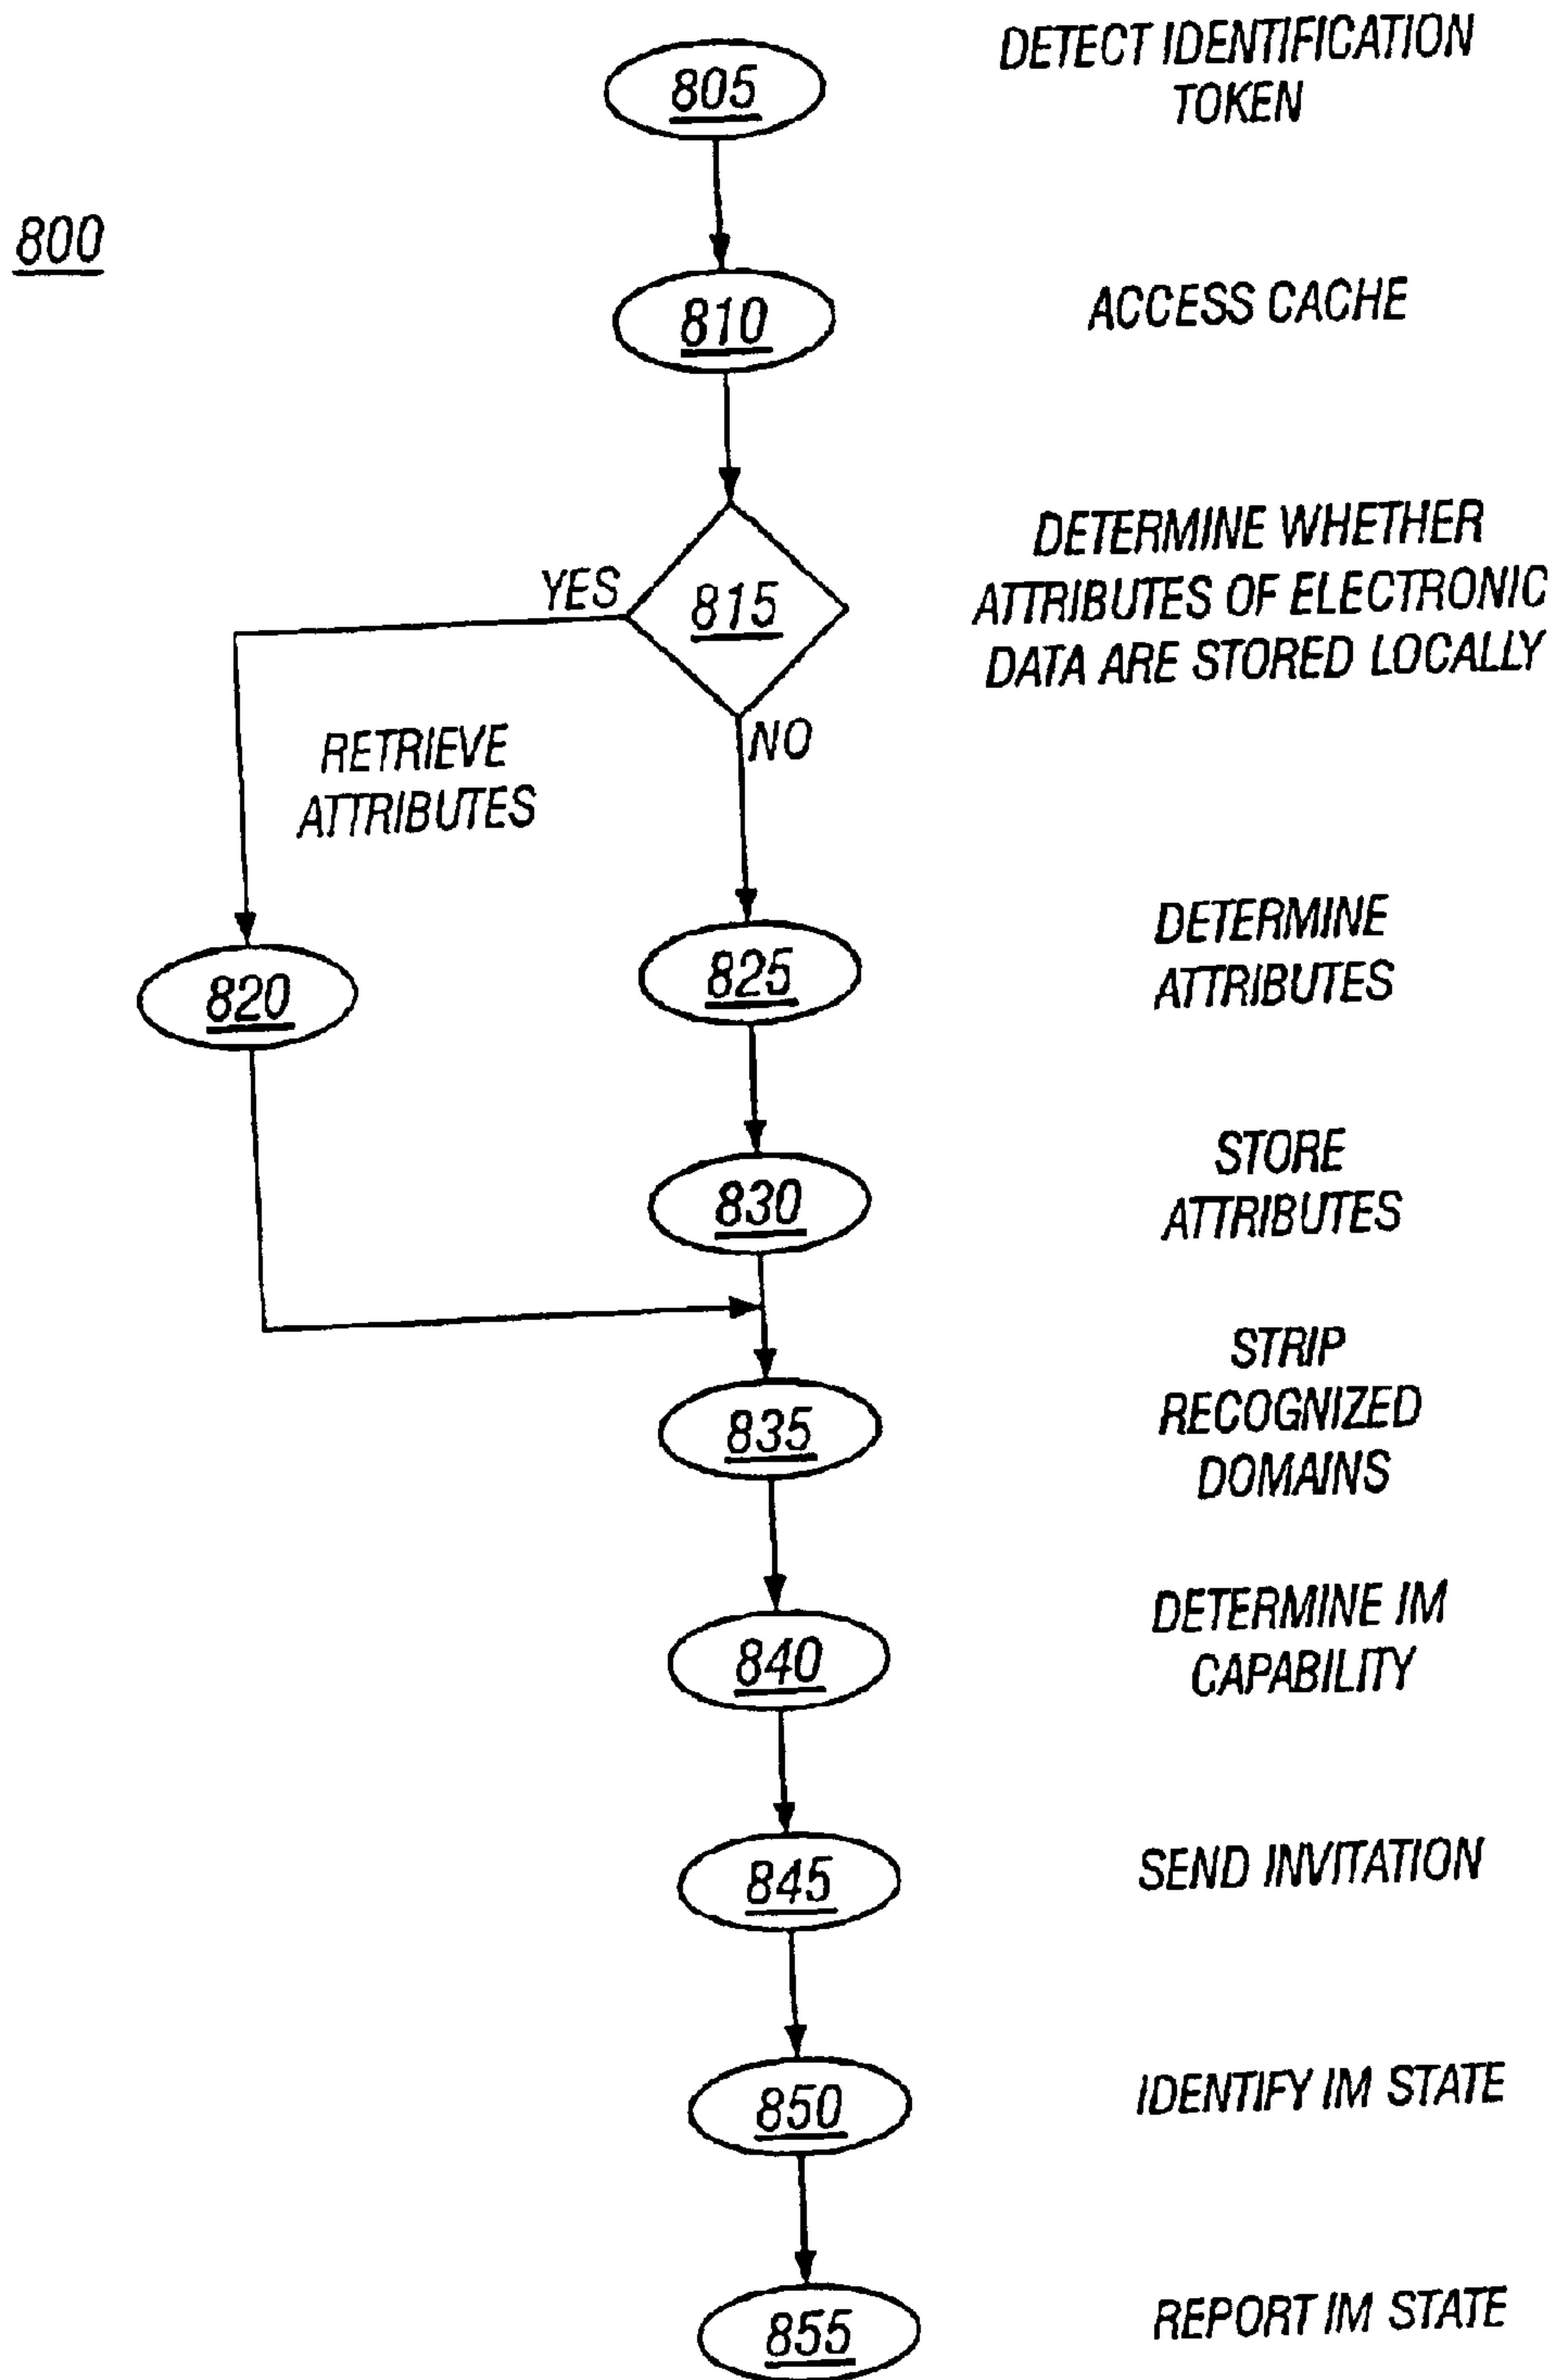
800

805
DETECT IDENTIFICATION TOKEN

810
ACCESS CACHE

815
DETERMINE WHETHER ATTRIBUTES OF ELECTRONIC DATA ARE STORED LOCALLY

YES

NO

RETRIEVE ATTRIBUTES

820

825
DETERMINE ATTRIBUTES

830
STORE ATTRIBUTES

835
STRIP RECOGNIZED DOMAINS

840
DETERMINE IM CAPABILITY

845
SEND INVITATION

850
IDENTIFY IM STATE

855
REPORT IM STATE